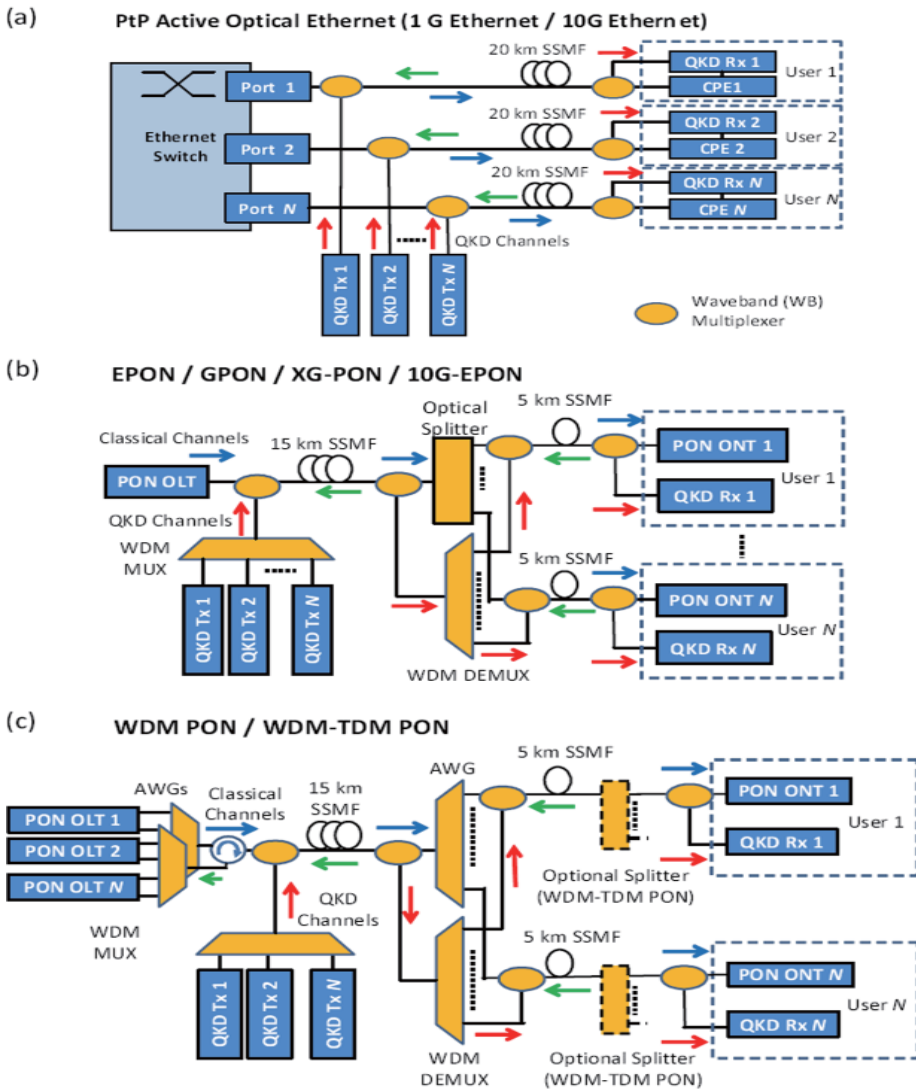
(a)
PtP Active Optical Ethernet (1 G Ethernet / 10G Ethern et)

Ethernet Switch
Port 1
Port 2
Port $N$
20 km SSMF
20 km SSMF
20 km SSMF
QKD Rx 1
CPE1
User 1
QKD Rx 2
CPE 2
User 2
QKD Rx $N$
CPE $N$
User $N$
QKD Channels
QKD Tx 1
QKD Tx 2
QKD Tx $N$
Waveband (WB) Multiplexer

(b)
EPON / GPON / XG-PON / 10G-EPON

Classical Channels
15 km SSMF
Optical Splitter
5 km SSMF
PON OLT
QKD Channels
WDM MUX
QKD Tx 1
QKD Tx 2
QKD Tx $N$
PON ONT 1
QKD Rx 1
User 1
5 km SSMF
PON ONT $N$
QKD Rx $N$
User $N$
WDM DEMUX

(c)
WDM PON / WDM-TDM PON

AWGs
Classical Channels
15 km SSMF
AWG
5 km SSMF
PON OLT 1
PON OLT 2
PON OLT $N$
WDM MUX
QKD Channels
QKD Tx 1
QKD Tx 2
QKD Tx $N$
PON ONT 1
QKD Rx 1
User 1
Optional Splitter (WDM-TDM PON)
5 km SSMF
PON ONT $N$
QKD Rx $N$
User $N$
WDM DEMUX
Optional Splitter (WDM-TDM PON)